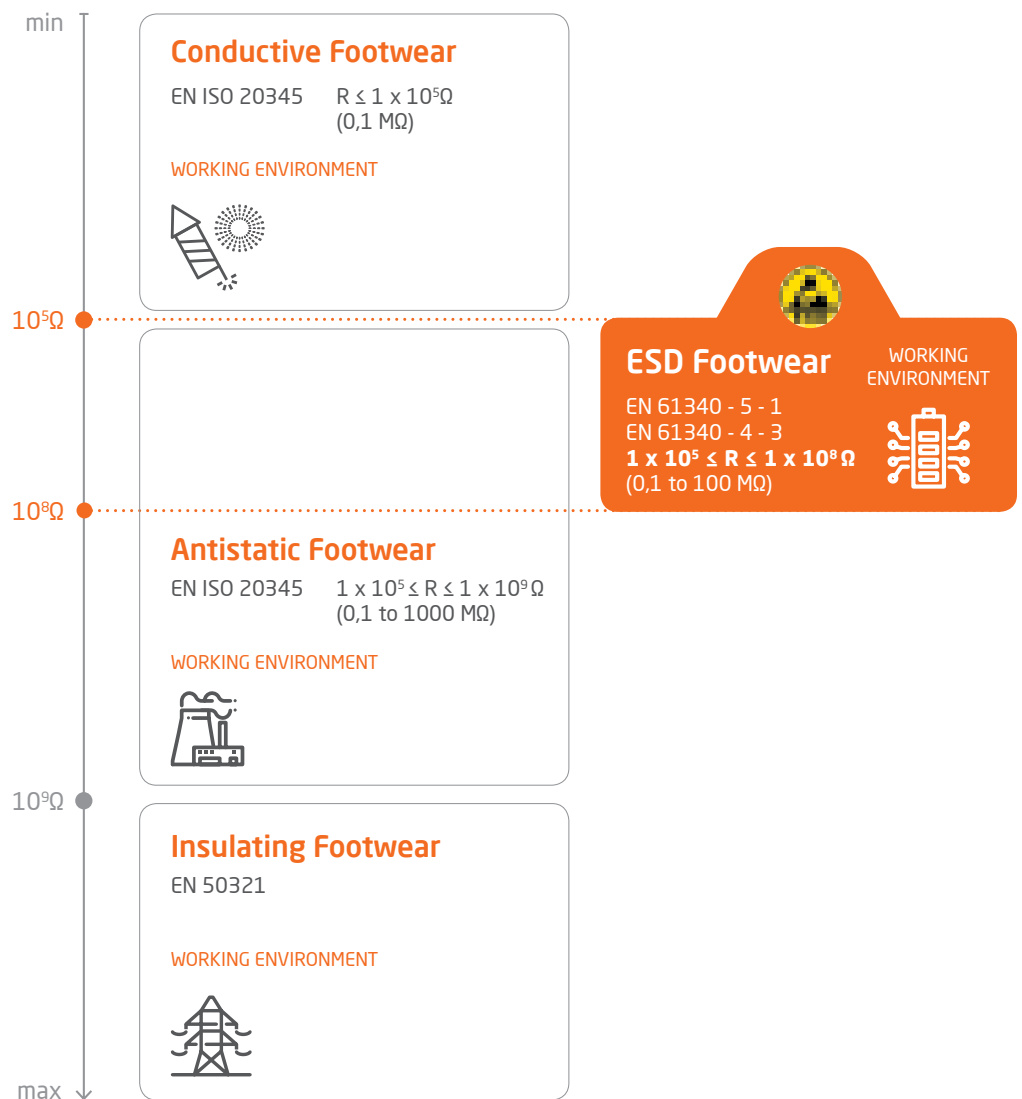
min

Conductive Footwear

EN ISO 20345 $R \leq 1 \times 10^5 \Omega$ (0,1 MΩ)

WORKING ENVIRONMENT

$10^5 \Omega$

ESD Footwear

WORKING ENVIRONMENT

EN 61340 - 5 - 1
EN 61340 - 4 - 3
$1 \times 10^5 \leq R \leq 1 \times 10^8 \Omega$
(0,1 to 100 MΩ)

$10^8 \Omega$

Antistatic Footwear

EN ISO 20345 $1 \times 10^5 \leq R \leq 1 \times 10^9 \Omega$ (0,1 to 1000 MΩ)

WORKING ENVIRONMENT

$10^9 \Omega$

Insulating Footwear

EN 50321

WORKING ENVIRONMENT

max